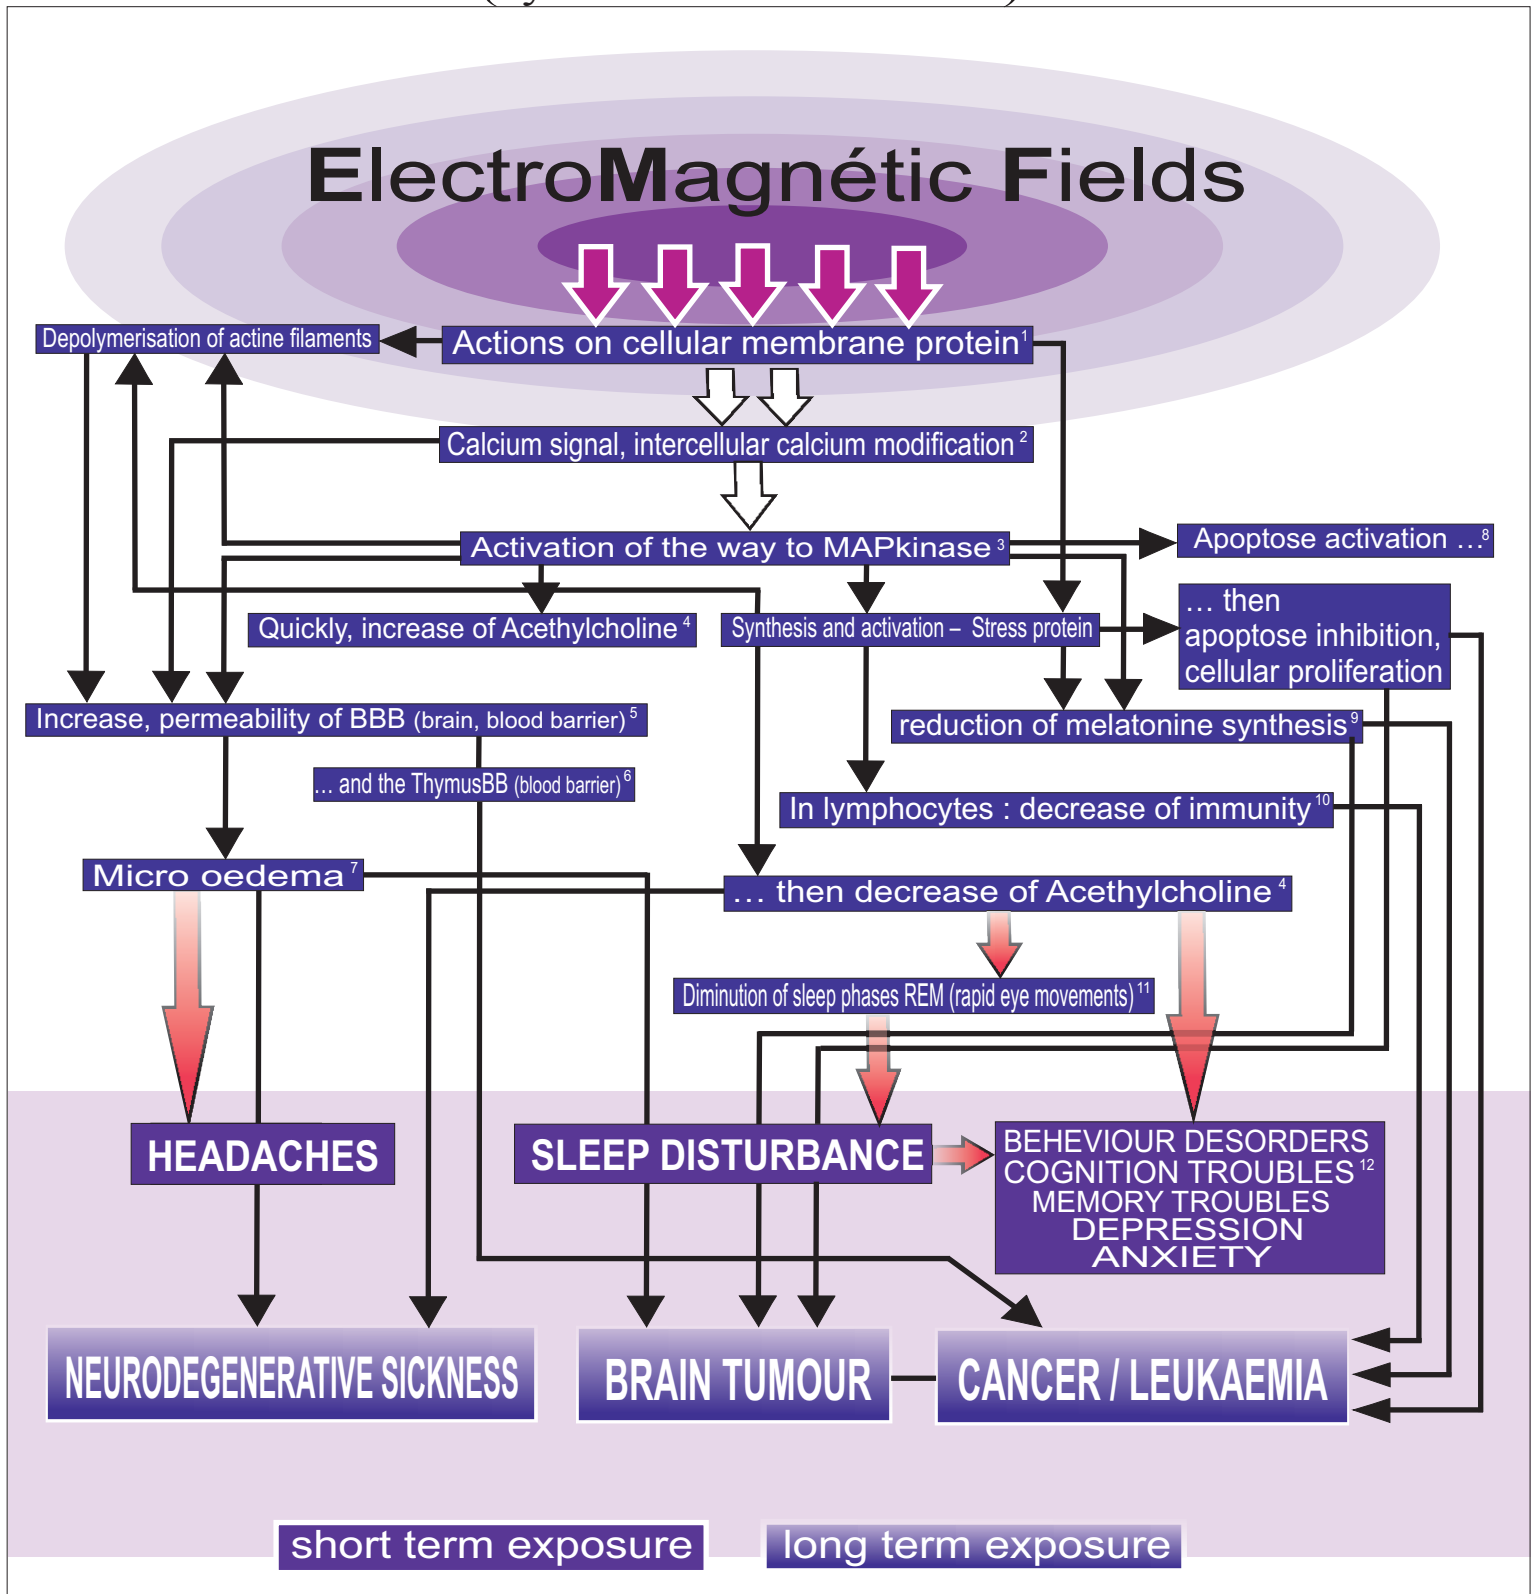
ElectroMagnétic Fields

Depolymerisation of actine filaments

Actions on cellular membrane protein$^{1}$

Calcium signal, intercellular calcium modification$^{2}$

Activation of the way to MAPkinase$^{3}$

Apoptose activation ...$^{8}$

Quickly, increase of Acethylcholine$^{4}$

Synthesis and activation – Stress protein

... then apoptose inhibition, cellular proliferation

Increase, permeability of BBB (brain, blood barrier)$^{5}$

reduction of melatonine synthesis$^{9}$

... and the ThymusBB (blood barrier)$^{6}$

In lymphocytes : decrease of immunity$^{10}$

Micro oedema$^{7}$

... then decrease of Acethylcholine$^{4}$

Diminution of sleep phases REM (rapid eye movements)$^{11}$

HEADACHES

SLEEP DISTURBANCE

BEHEVIOUR DESORDERS
COGNITION TROUBLES$^{12}$
MEMORY TROUBLES
DEPRESSION
ANXIETY

NEURODEGENERATIVE SICKNESS

BRAIN TUMOUR

CANCER / LEUKAEMIA

short term exposure

long term exposure